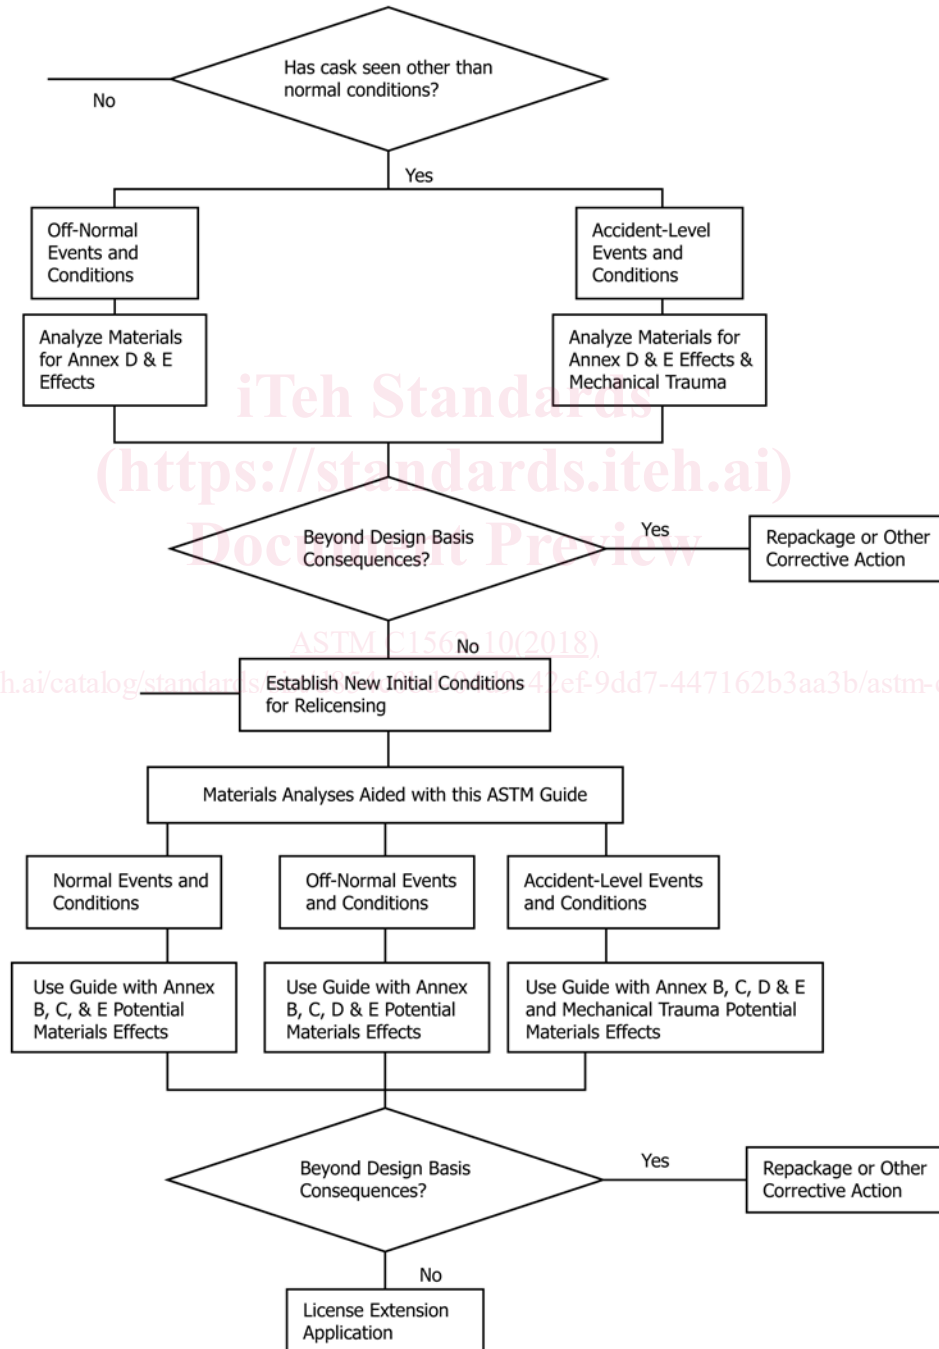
Has cask seen other than normal conditions?

No

Yes

Off-Normal Events and Conditions

Accident-Level Events and Conditions

Analyze Materials for Annex D & E Effects

Analyze Materials for Annex D & E Effects & Mechanical Trauma

iTeh Standards
(https://standards.iteh.ai)
Document Preview

Beyond Design Basis Consequences?

Yes

Repackage or Other Corrective Action

ASTM C1562-10(2018)

No

h.ai/catalog/standards/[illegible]2ef-9dd7-447162b3aa3b/astm-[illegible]

Establish New Initial Conditions for Relicensing

Materials Analyses Aided with this ASTM Guide

Normal Events and Conditions

Off-Normal Events and Conditions

Accident-Level Events and Conditions

Use Guide with Annex B, C, & E Potential Materials Effects

Use Guide with Annex B, C, D & E Potential Materials Effects

Use Guide with Annex B, C, D & E and Mechanical Trauma Potential Materials Effects

Beyond Design Basis Consequences?

Yes

Repackage or Other Corrective Action

No

License Extension Application